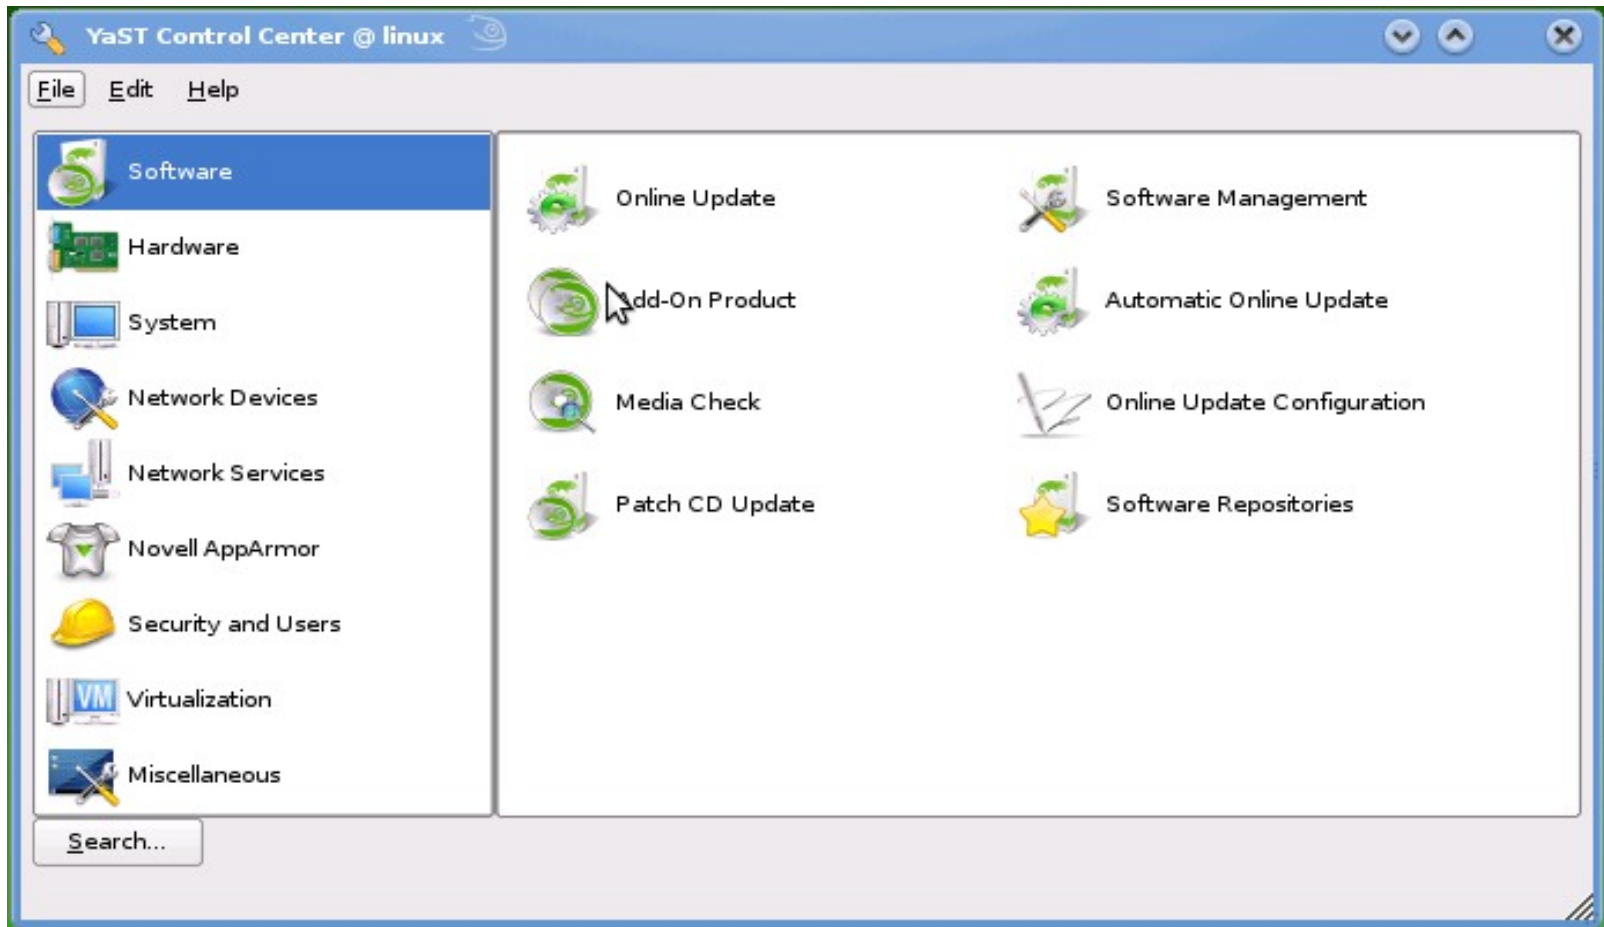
YaST Control Center @ linux

File Edit Help

Software
Hardware
System
Network Devices
Network Services
Novell AppArmor
Security and Users
Virtualization
Miscellaneous

Online Update
Software Management
Add-On Product
Automatic Online Update
Media Check
Online Update Configuration
Patch CD Update
Software Repositories

Search...